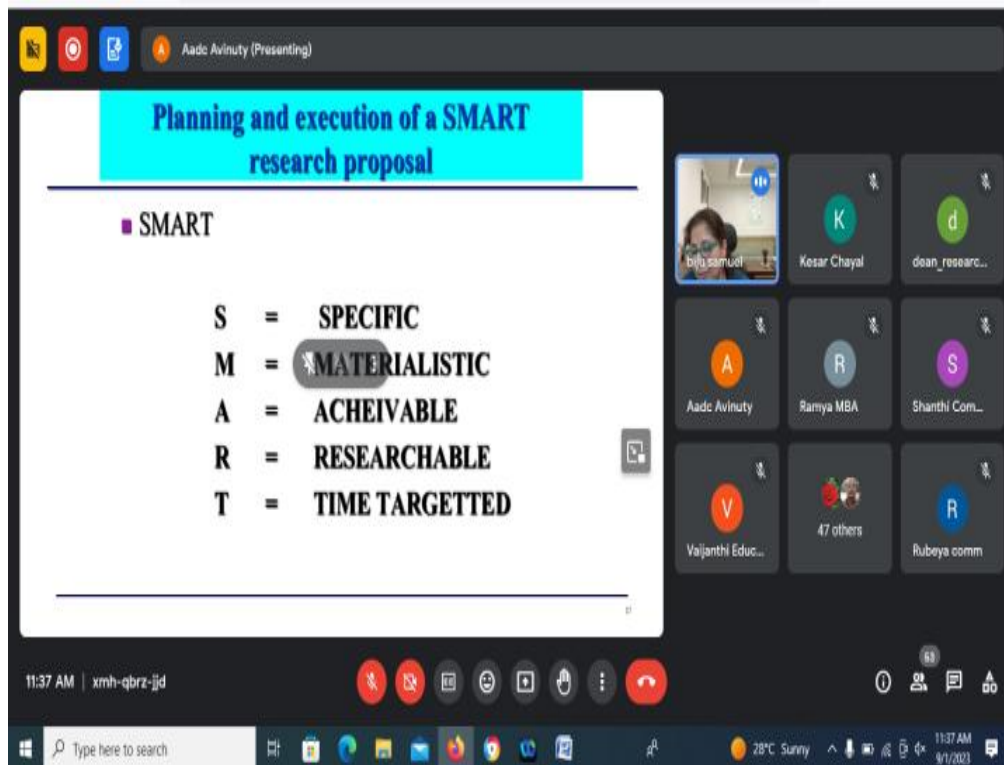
A Aadc Avinuty (Presenting)

Planning and execution of a SMART research proposal

SMART

S = SPECIFIC
M = MATERIALISTIC
A = ACHEIVABLE
R = RESEARCHABLE
T = TIME TARGETTED

biju samuel
K Kesar Chayal
d dean_researc...
A Aadc Avinuty
R Ramya MBA
S Shanthi Com...
V Vaijanthi Educ...
47 others
R Rubeya comm

11:37 AM | xmh-qbrz-jjd

63

Type here to search

28°C Sunny

11:37 AM
9/1/2023